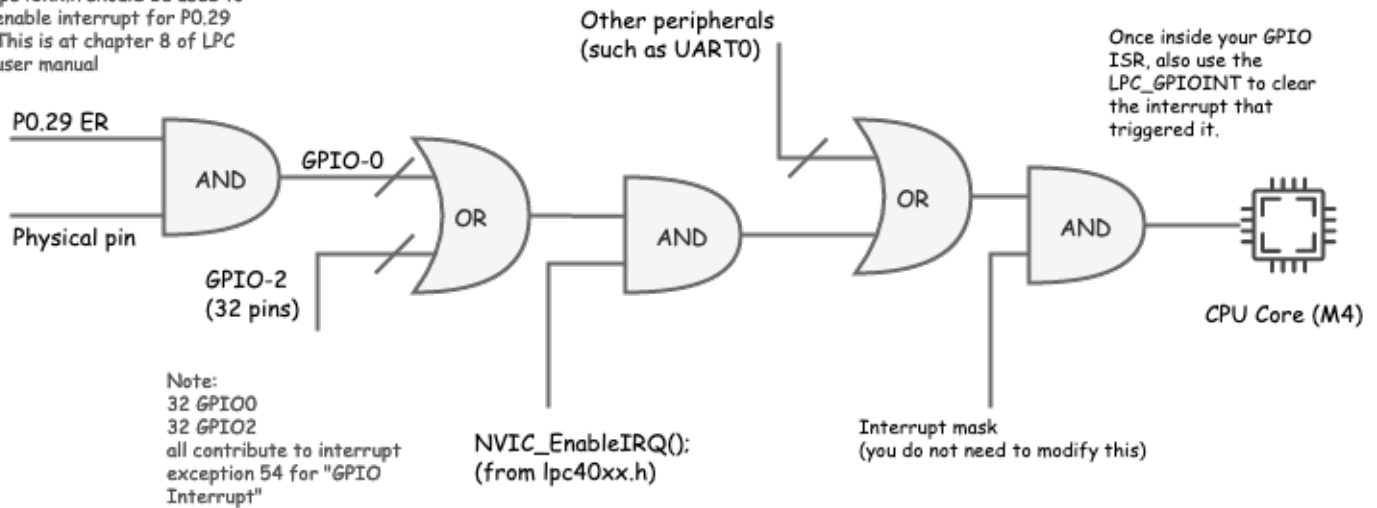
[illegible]
enable interrupt for P0.29
This is at chapter 8 of LPC
user manual

P0.29 ER

Physical pin

AND

GPIO-0

GPIO-2
(32 pins)

OR

Note:
32 GPIO0
32 GPIO2
all contribute to interrupt exception 54 for "GPIO Interrupt"

AND

NVIC_EnableIRQ();
(from lpc40xx.h)

Other peripherals
(such as UART0)

OR

Interrupt mask
(you do not need to modify this)

AND

Once inside your GPIO ISR, also use the LPC_GPIOINT to clear the interrupt that triggered it.

CPU Core (M4)